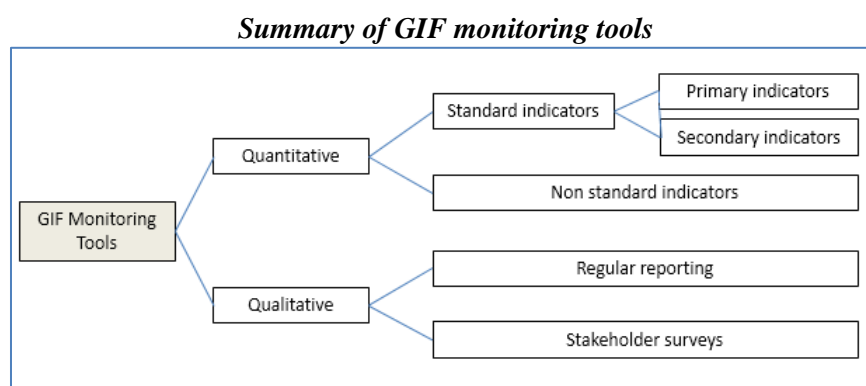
Summary of GIF monitoring tools

GIF Monitoring Tools

Quantitative

Standard indicators

Primary indicators

Secondary indicators

Non standard indicators

Qualitative

Regular reporting

Stakeholder surveys